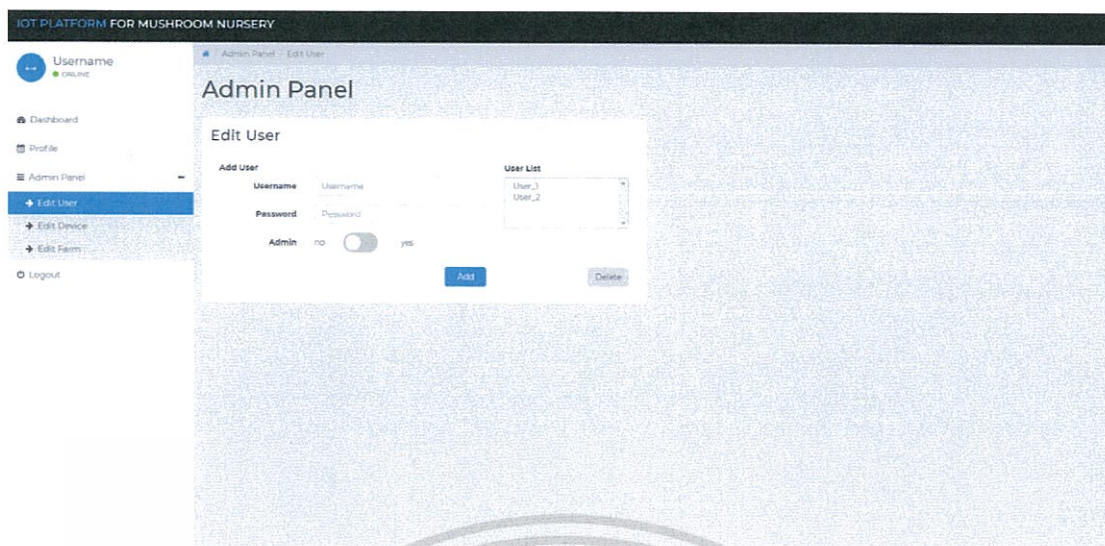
IOT PLATFORM FOR MUSHROOM NURSERY

Username
ONLINE

Dashboard
Profile
Admin Panel
Edit User
Edit Device
Edit Farm
Logout

Admin Panel / Edit User

Admin Panel

Edit User

Add User
Username Username
Password Password
Admin no yes

User List
User_1
User_2

Add
Delete